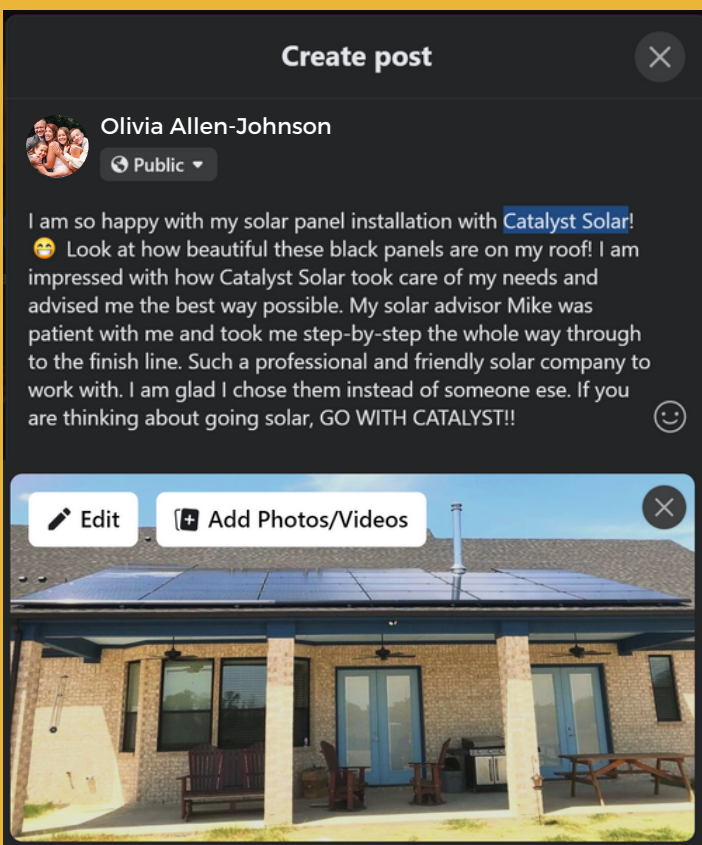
Create post

Olivia Allen-Johnson

Public

I am so happy with my solar panel installation with Catalyst Solar! 😁 Look at how beautiful these black panels are on my roof! I am impressed with how Catalyst Solar took care of my needs and advised me the best way possible. My solar advisor Mike was patient with me and took me step-by-step the whole way through to the finish line. Such a professional and friendly solar company to work with. I am glad I chose them instead of someone ese. If you are thinking about going solar, GO WITH CATALYST!!

Edit

Add Photos/Videos